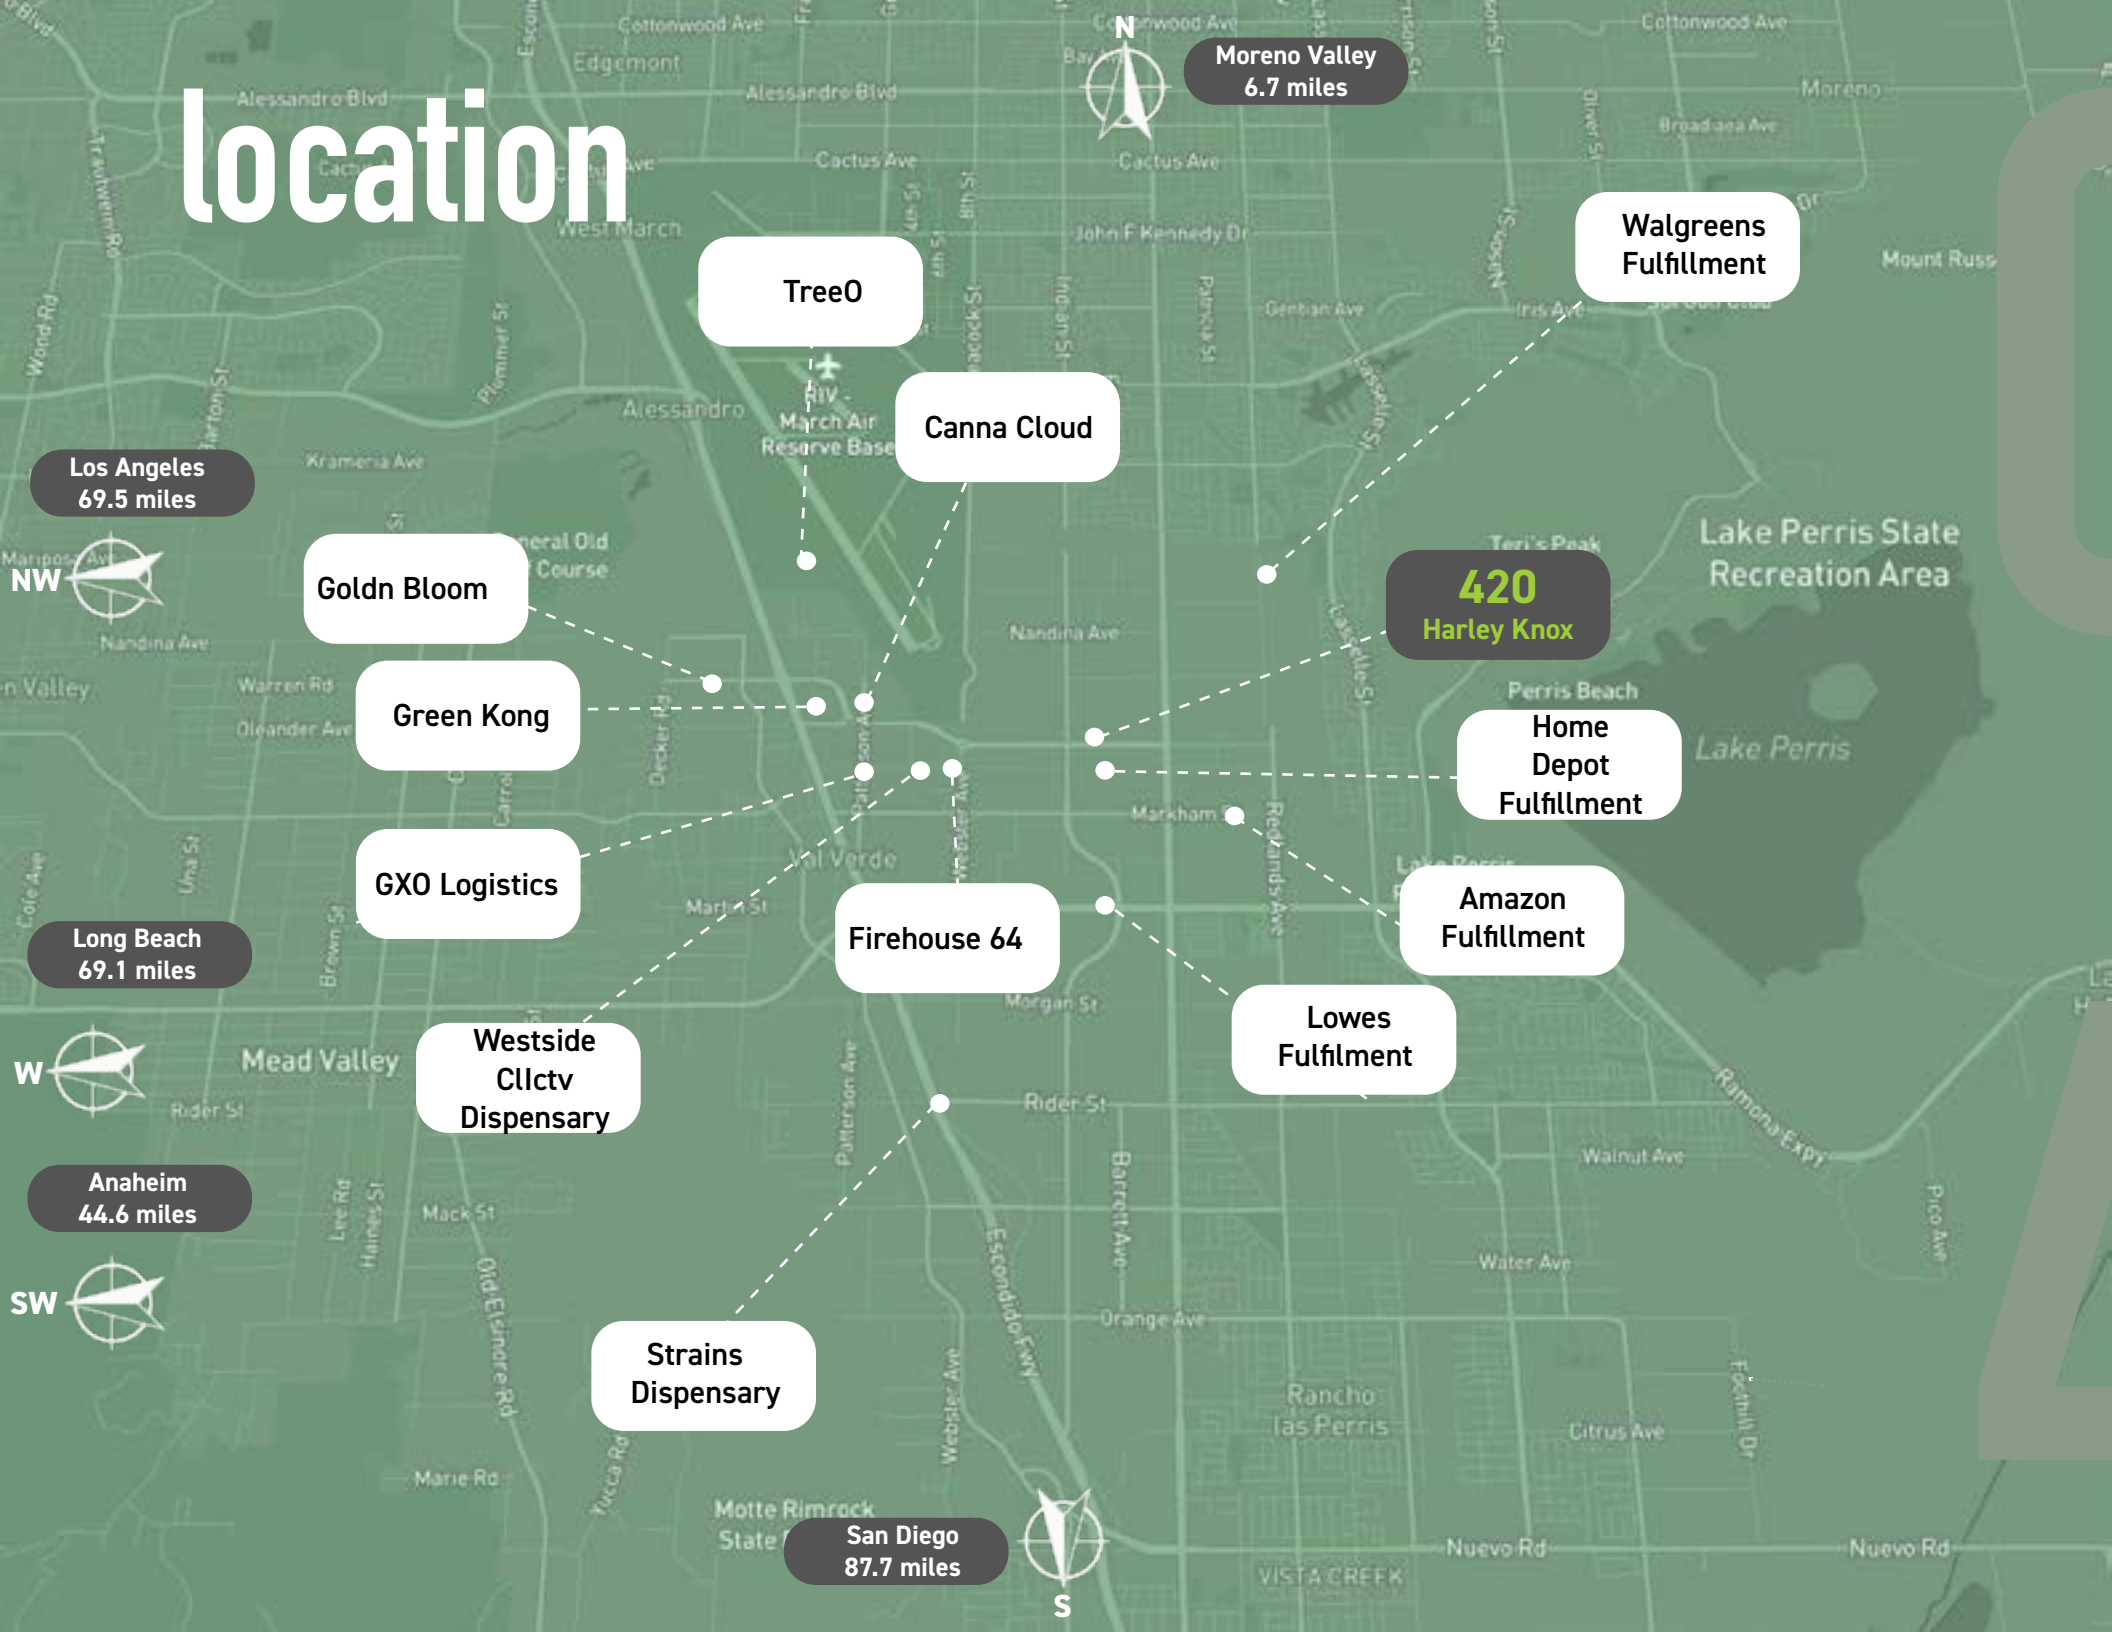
location

N

Moreno Valley
6.7 miles

TreeO

Canna Cloud

Walgreens Fulfillment

Los Angeles
69.5 miles

NW

Goldn Bloom

Green Kong

420
Harley Knox

Home Depot Fulfillment

GXO Logistics

Long Beach
69.1 miles

Firehouse 64

Amazon Fulfillment

W

Westside Cllctv Dispensary

Lowes Fulfilment

Anaheim
44.6 miles

SW

Strains Dispensary

San Diego
87.7 miles

S

Cottonwood Ave
Edgemont
Alessandro Blvd
Cactus Ave
West March
John F Kennedy Dr
Gentian Ave
Iris Ave
Mount Russ
Moreno
Broadacea Ave
Alessandro
RIV - March Air Reserve Base
Krameria Ave
Teri's Peak
Lake Perris State Recreation Area
Nandina Ave
Warren Rd
Oleander Ave
Perris Beach
Lake Perris
Markham St
Val Verde
Martin St
Morgan St
Mead Valley
Rider St
Walnut Ave
Ramona Expy
Mack St
Water Ave
Orange Ave
Rancho las Perris
Citrus Ave
Marie Rd
Motte Rimrock State
Nuevo Rd
VISTA CREEK
Patterson Ave
Barrett Ave
Escondido Fwy
Webster Ave
Old Elsinore Rd
Redlands Ave
Perris Blvd
Indian St
Heacock St
Trautwein Rd
Wood Rd
Plummer St
Decker Rd
Brown St
Cole Ave
Una St
Lee Rd
Haines St
Yucca Rd
Foothill Dr
Pico Ave
Oliver St
Nason St
Lasselle St